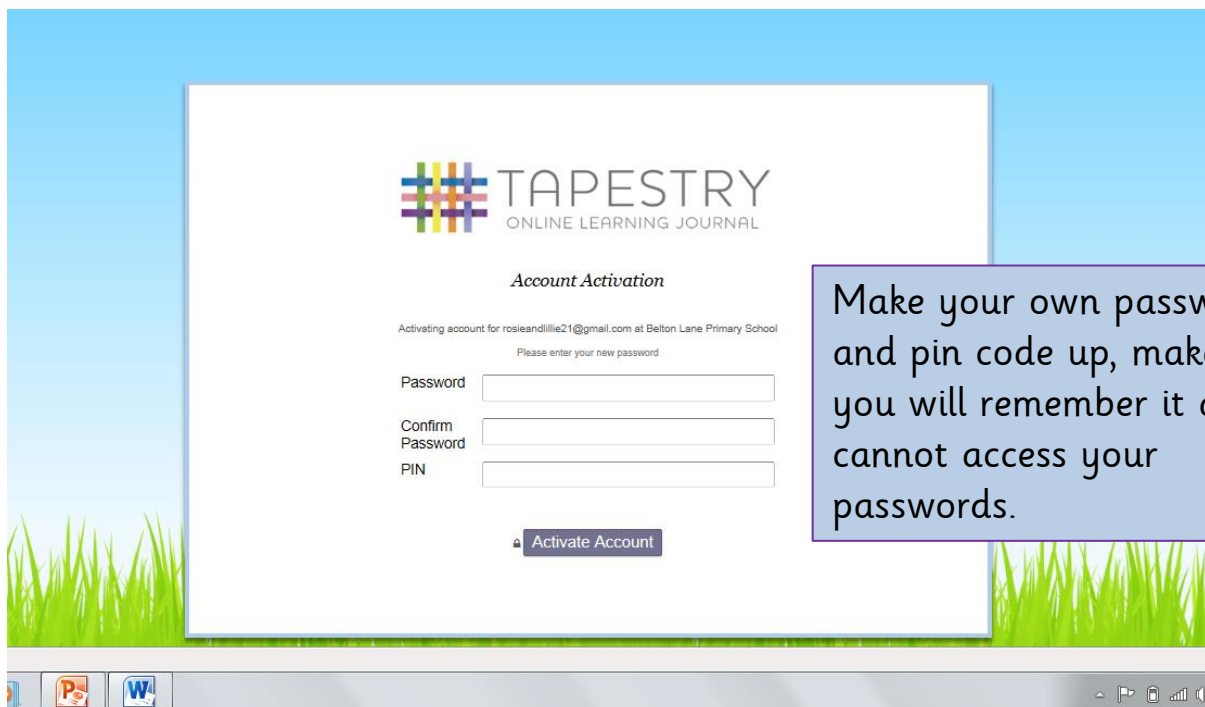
TAPESTRY
ONLINE LEARNING JOURNAL

Account Activation

Activating account for rosieandlillie21@gmail.com at Belton Lane Primary School

Please enter your new password

Password

Confirm Password

PIN

Activate Account

Make your own passw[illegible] and pin code up, mak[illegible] you will remember it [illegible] cannot access your passwords.